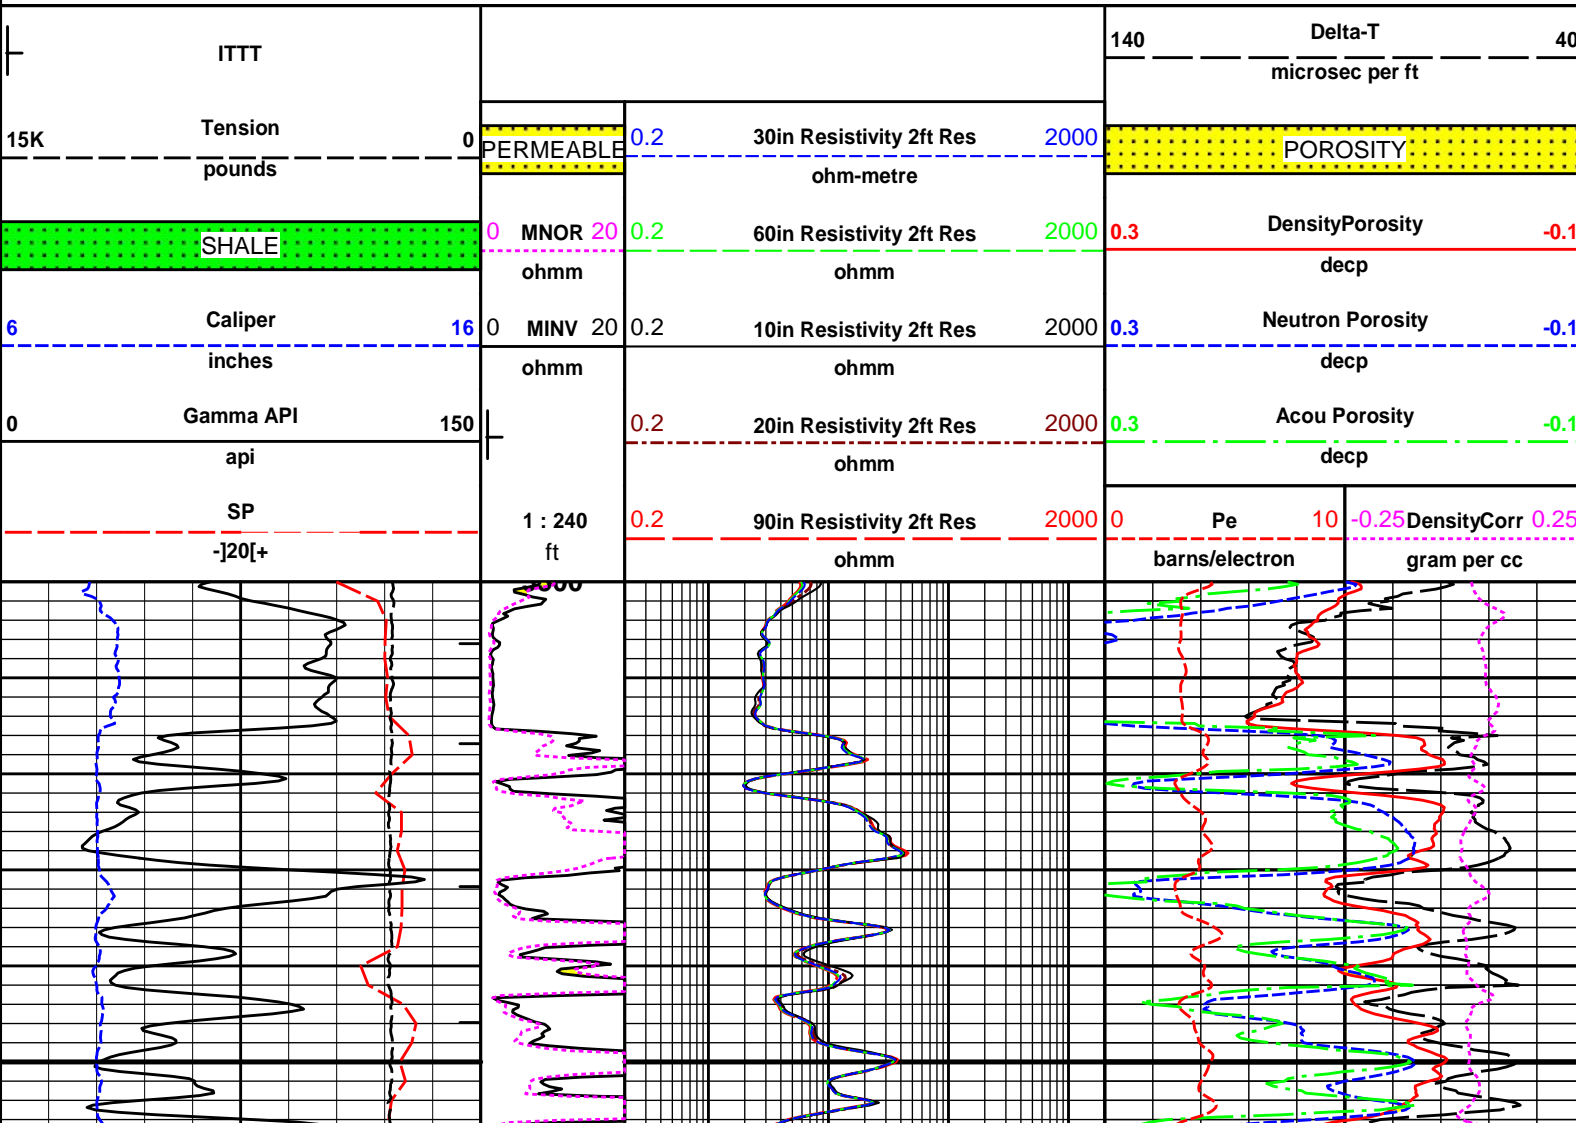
ITTT

15K Tension 0
pounds

SHALE

6 Caliper 16
inches

0 Gamma API 150
api

SP
-]20[+

PERMEABLE

0 MNOR 20
ohmm

0 MINV 20
ohmm

1 : 240
ft

0.2 30in Resistivity 2ft Res 2000
ohm-metre

0.2 60in Resistivity 2ft Res 2000
ohmm

0.2 10in Resistivity 2ft Res 2000
ohmm

0.2 20in Resistivity 2ft Res 2000
ohmm

0.2 90in Resistivity 2ft Res 2000
ohmm

140 Delta-T 40
microsec per ft

POROSITY

0.3 DensityPorosity -0.1
decp

0.3 Neutron Porosity -0.1
decp

0.3 Acou Porosity -0.1
decp

0 Pe 10
barns/electron

-0.25 DensityCorr 0.25
gram per cc

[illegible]00